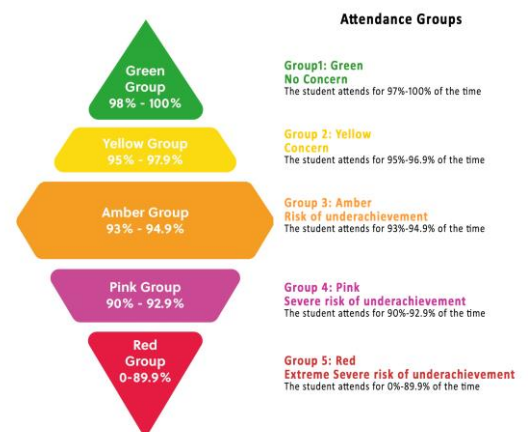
Attendance Groups

Green Group 98% - 100%

Group1: Green
No Concern
The student attends for 97%-100% of the time

Yellow Group 95% - 97.9%

Group 2: Yellow
Concern
The student attends for 95%-96.9% of the time

Amber Group 93% - 94.9%

Group 3: Amber
Risk of underachievement
The student attends for 93%-94.9% of the time

Pink Group 90% - 92.9%

Group 4: Pink
Severe risk of underachievement
The student attends for 90%-92.9% of the time

Red Group 0-89.9%

Group 5: Red
Extreme Severe risk of underachievement
The student attends for 0%-89.9% of the time